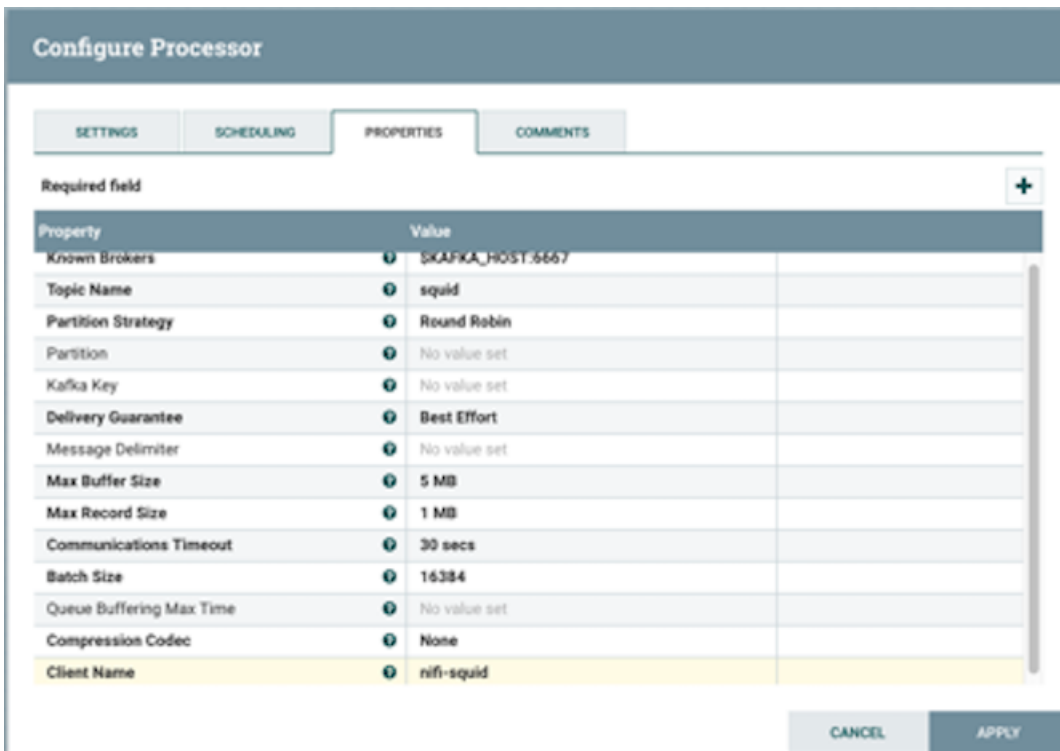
Configure Processor

SETTINGS SCHEDULING PROPERTIES COMMENTS

Required field

+

| Property | Value |
|---|---|
| Known Brokers | $KAFKA_HOST:6667 |
| Topic Name | squid |
| Partition Strategy | Round Robin |
| Partition | No value set |
| Kafka Key | No value set |
| Delivery Guarantee | Best Effort |
| Message Delimiter | No value set |
| Max Buffer Size | 5 MB |
| Max Record Size | 1 MB |
| Communications Timeout | 30 secs |
| Batch Size | 16384 |
| Queue Buffering Max Time | No value set |
| Compression Codec | None |
| Client Name | nifi-squid |

CANCEL APPLY